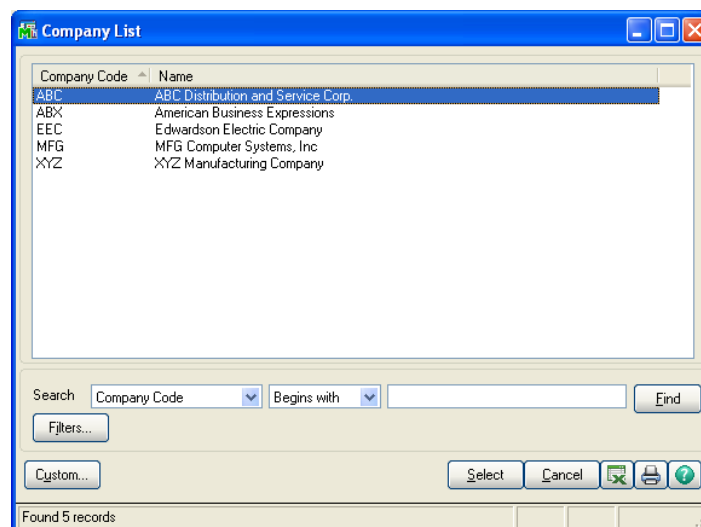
Company List

| Company Code | Name |
|---|---|
| ABC | ABC Distribution and Service Corp. |
| ABX | American Business Expressions |
| EEC | Edwardson Electric Company |
| MFG | MFG Computer Systems, Inc |
| XYZ | XYZ Manufacturing Company |

Search Company Code Begins with Find
Filters...
Custom... Select Cancel
Found 5 records